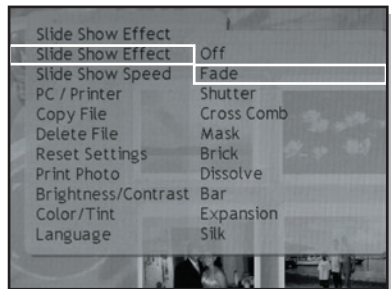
Slide Show Effect

Slide Show Effect
Slide Show Speed
PC / Printer
Copy File
Delete File
Reset Settings
Print Photo
Brightness/Contrast
Color/Tint
Language

Off
Fade
Shutter
Cross Comb
Mask
Brick
Dissolve
Bar
Expansion
Silk